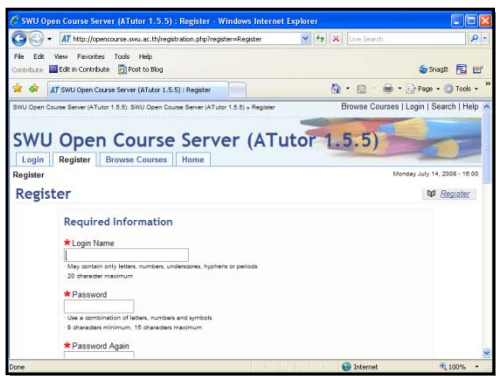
SWU Open Course Server (ATutor 1.5.5) : Register - Windows Internet Explorer

http://opencourse.swu.ac.th/registration.php?register=Register

Live Search

File Edit View Favorites Tools Help

Contribute Edit in Contribute Post to Blog

SnagIt

SWU Open Course Server (ATutor 1.5.5) : Register

Page Tools

SWU Open Course Server (ATutor 1.5.5): SWU Open Course Server (ATutor 1.5.5) » Register

Browse Courses | Login | Search | Help

SWU Open Course Server (ATutor 1.5.5)

Login Register Browse Courses Home

Register

Monday July 14, 2008 - 16:00

Register

Register

Required Information

* Login Name

May contain only letters, numbers, underscores, hyphens or periods. 20 character maximum

* Password

Use a combination of letters, numbers and symbols 8 characters minimum, 15 characters maximum

* Password Again

Done

Internet

100%